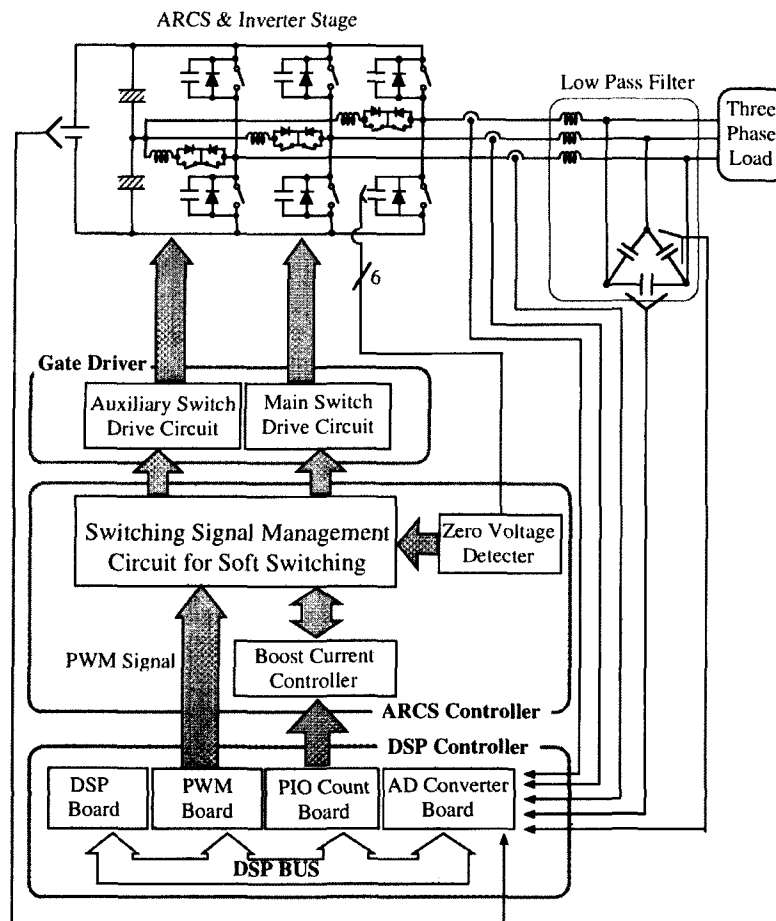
ARCS & Inverter Stage

Low Pass Filter

Three Phase Load

6

Gate Driver

Auxiliary Switch Drive Circuit

Main Switch Drive Circuit

Switching Signal Management Circuit for Soft Switching

Zero Voltage Detecter

PWM Signal

Boost Current Controller

ARCS Controller

DSP Controller

DSP Board

PWM Board

PIO Count Board

AD Converter Board

DSP BUS